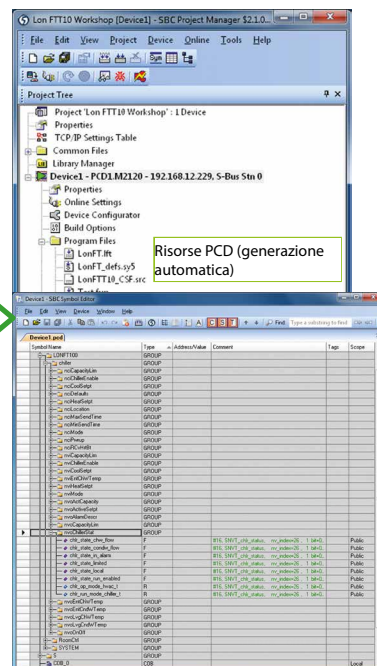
Lon FTT10 Workshop [Device1] - SBC Project Manager $2.1.0...

File Edit View Project Device Online Tools Help

Project Tree

Project 'Lon FTT10 Workshop' : 1 Device
Properties
TCP/IP Settings Table
Common Files
Library Manager
Device1 - PCD1.M2120 - 192.168.12.229, S-Bus Stn 0
Properties
Online Settings
Device Configurator
Build Options
Program Files
LonFT.lft
LonFT_defs.sy5
LonFTT10_CSF.src

Risorse PCD (generazione automatica)

Device1 - SBC Symbol Editor

File Edit View Device Window Help

Find: Type a substring to find

Device1.pcd

| Symbol Name | Type | Address/Value | Comment | Tags | Scope |
|---|---|---|---|---|---|
| LONFT100 | GROUP | | | | |
| chiller | GROUP | | | | |
| nciCapacityLim | GROUP | | | | |
| nciChillerEnable | GROUP | | | | |
| nciCoolSetpt | GROUP | | | | |
| nciDefaults | GROUP | | | | |
| nciHeatSetpt | GROUP | | | | |
| nciLocation | GROUP | | | | |
| nciMaxSendTime | GROUP | | | | |
| nciMinSendTime | GROUP | | | | |
| nciMode | GROUP | | | | |
| nciPwrup | GROUP | | | | |
| nciRcvHrtBt | GROUP | | | | |
| nviCapacityLim | GROUP | | | | |
| nviChillerEnable | GROUP | | | | |
| nviCoolSetpt | GROUP | | | | |
| nviEntChWTemp | GROUP | | | | |
| nviHeatSetpt | GROUP | | | | |
| nviMode | GROUP | | | | |
| nvoActCapacity | GROUP | | | | |
| nvoActiveSetpt | GROUP | | | | |
| nvoAlarmDescr | GROUP | | | | |
| nvoCapacityLim | GROUP | | | | |
| nvoChillerStat | GROUP | | | | |
| chlr_state_chw_flow | F | | B16, SNVT_chlr_status, nv_index=26, 1 bit=0. | | Public |
| chlr_state_condw_flow | F | | B16, SNVT_chlr_status, nv_index=26, 1 bit=0. | | Public |
| chlr_state_in_alarm | F | | B16, SNVT_chlr_status, nv_index=26, 1 bit=0. | | Public |
| chlr_state_limited | F | | B16, SNVT_chlr_status, nv_index=26, 1 bit=0. | | Public |
| chlr_state_local | F | | B16, SNVT_chlr_status, nv_index=26, 1 bit=0. | | Public |
| chlr_state_run_enabled | F | | B16, SNVT_chlr_status, nv_index=26, 1 bit=0. | | Public |
| chlr_op_mode_hvac_t | R | | B16, SNVT_chlr_status, nv_index=26, 1 bit=0. | | Public |
| chlr_run_mode_chiller_t | R | | B16, SNVT_chlr_status, nv_index=26, 1 bit=0. | | Public |
| nvoEntChWTemp | GROUP | | | | |
| nvoEntCndWTemp | GROUP | | | | |
| nvoLvgChWTemp | GROUP | | | | |
| nvoLvgCndWTemp | GROUP | | | | |
| nvoOnOff | GROUP | | | | |
| RoomCtrl | GROUP | | | | |
| SYSTEM | GROUP | | | | |
| COB_0 | COB | | | | Local |